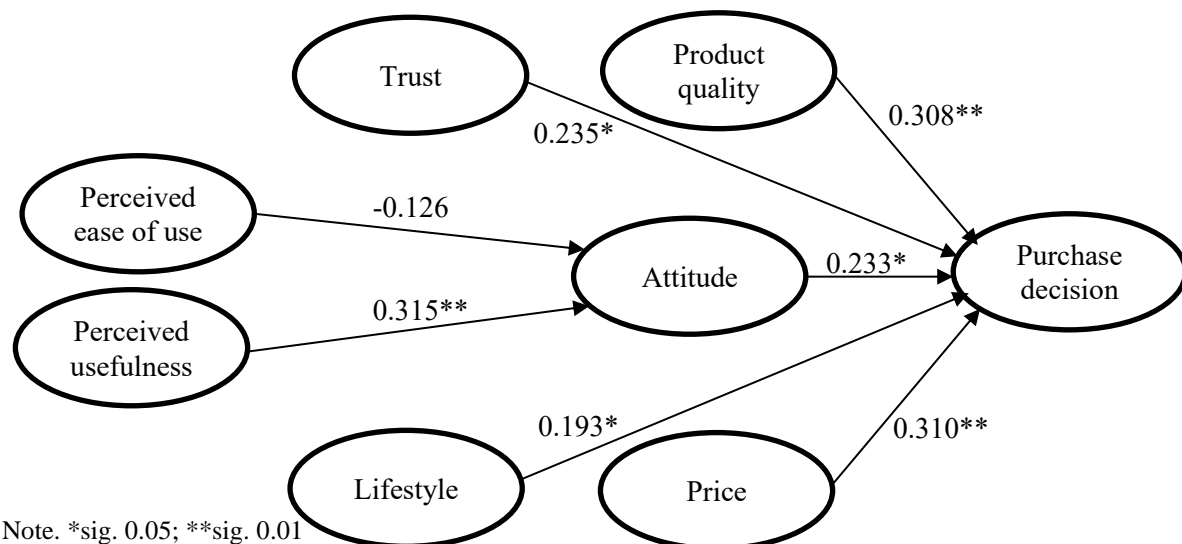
Trust

Product quality

0.235*

0.308**

Perceived ease of use

-0.126

Attitude

0.233*

Purchase decision

Perceived usefulness

0.315**

0.193*

0.310**

Lifestyle

Price

Note. *sig. 0.05; **sig. 0.01